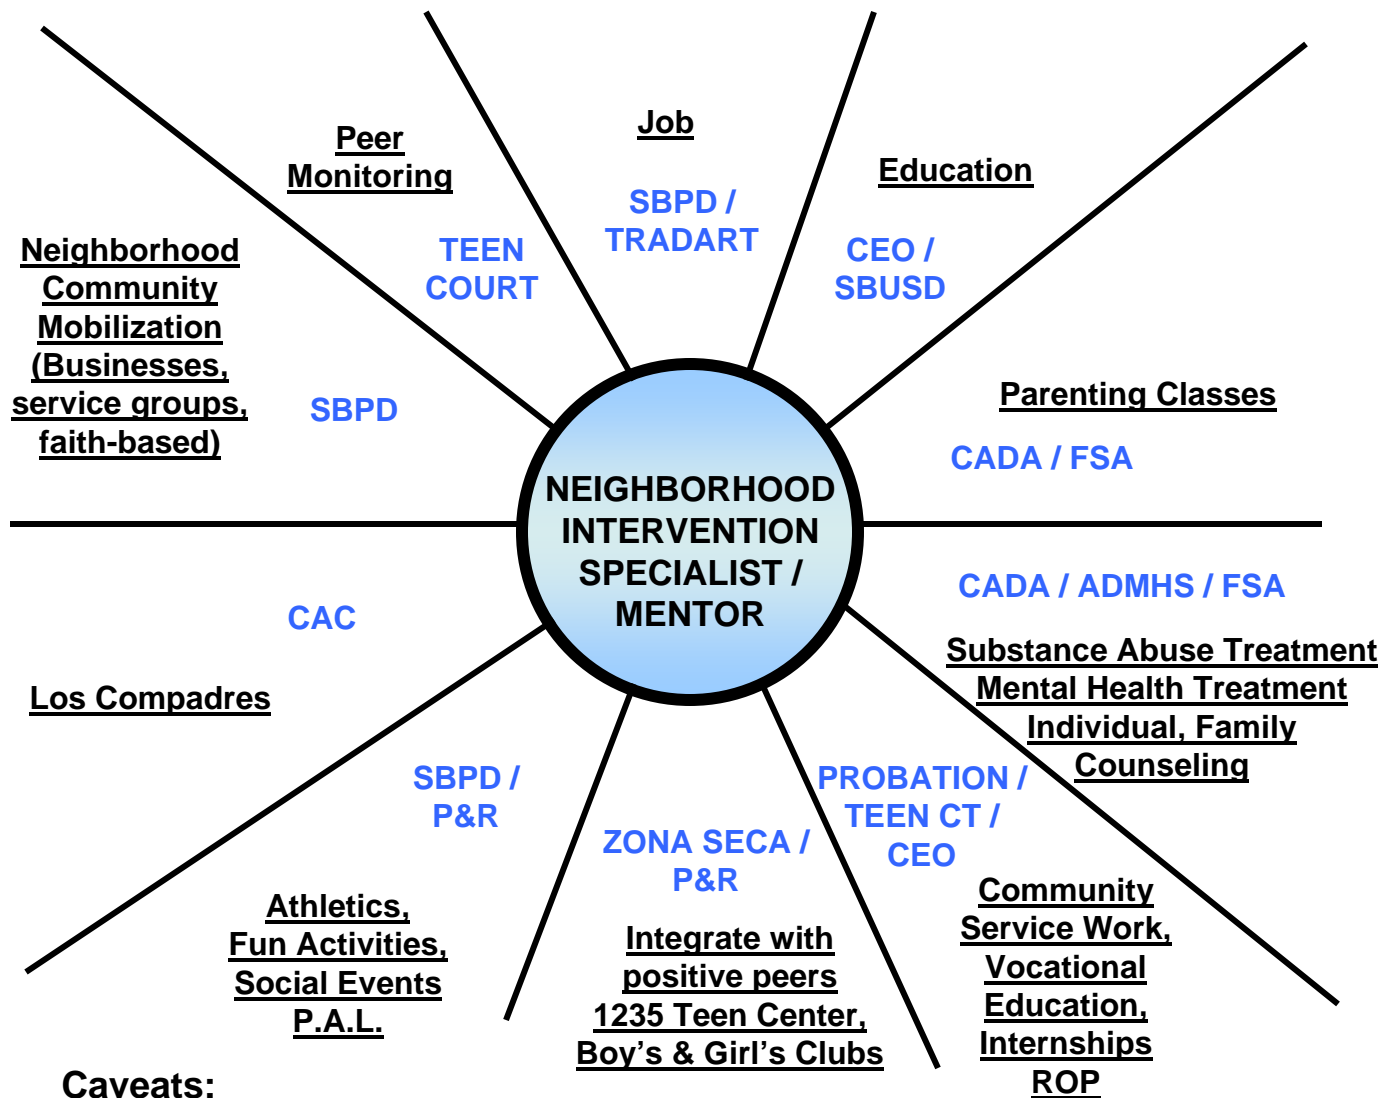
NEIGHBORHOOD INTERVENTION SPECIALIST / MENTOR

Peer Monitoring

TEEN COURT

Job

SBPD / TRADART

Education

CEO / SBUSD

Neighborhood Community Mobilization (Businesses, service groups, faith-based)

SBPD

Parenting Classes

CADA / FSA

CADA / ADMHS / FSA

Substance Abuse Treatment
Mental Health Treatment
Individual, Family Counseling

CAC

Los Compadres

SBPD / P&R

Athletics, Fun Activities, Social Events P.A.L.

ZONA SECA / P&R

Integrate with positive peers
1235 Teen Center, Boy's & Girl's Clubs

PROBATION / TEEN CT / CEO

Community Service Work, Vocational Education, Internships ROP

Caveats: